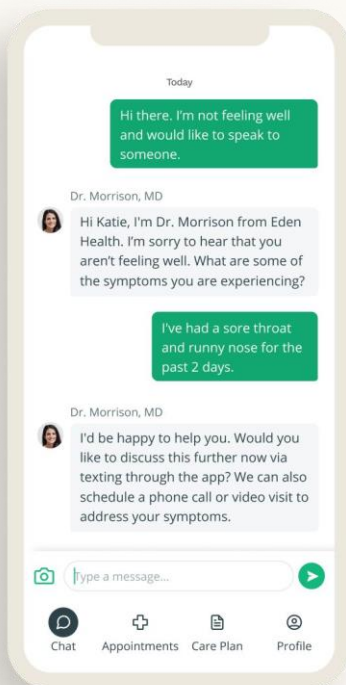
Today

Hi there. I'm not feeling well and would like to speak to someone.

Dr. Morrison, MD

Hi Katie, I'm Dr. Morrison from Eden Health. I'm sorry to hear that you aren't feeling well. What are some of the symptoms you are experiencing?

I've had a sore throat and runny nose for the past 2 days.

Dr. Morrison, MD

I'd be happy to help you. Would you like to discuss this further now via texting through the app? We can also schedule a phone call or video visit to address your symptoms.

Type a message...

Chat Appointments Care Plan Profile